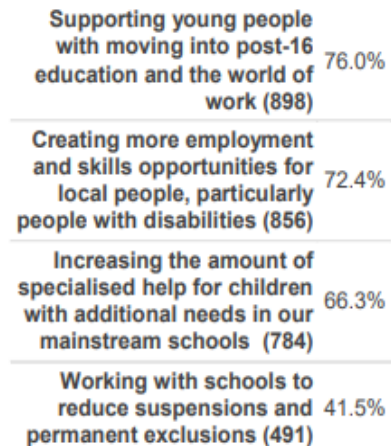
| | |
|---|---|
| Supporting young people with moving into post-16 education and the world of work (898) | 76.0% |
| Creating more employment and skills opportunities for local people, particularly people with disabilities (856) | 72.4% |
| Increasing the amount of specialised help for children with additional needs in our mainstream schools (784) | 66.3% |
| Working with schools to reduce suspensions and permanent exclusions (491) | 41.5% |